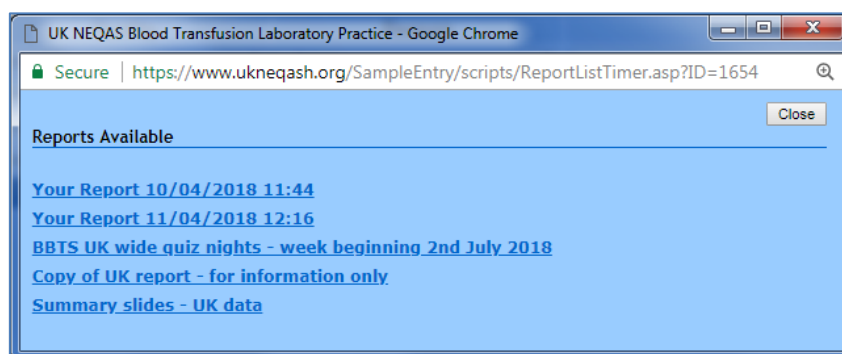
UK NEQAS Blood Transfusion Laboratory Practice - Google Chrome

Secure | https://www.ukneqash.org/SampleEntry/scripts/ReportListTimer.asp?ID=1654

Close

Reports Available

Your Report 10/04/2018 11:44

Your Report 11/04/2018 12:16

BBTS UK wide quiz nights - week beginning 2nd July 2018

Copy of UK report - for information only

Summary slides - UK data